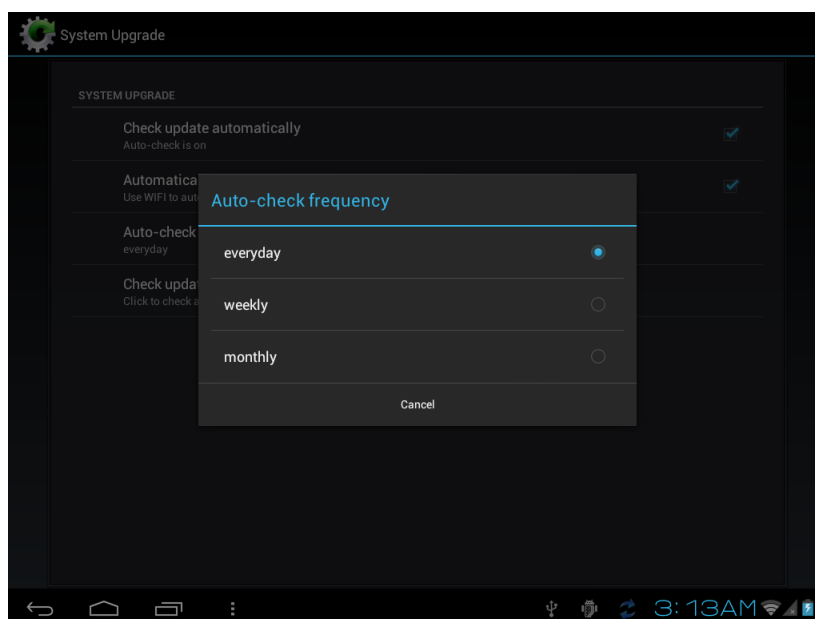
System Upgrade

SYSTEM UPGRADE

Check update automatically
Auto-check is on

Automatica
Use WIFI to aut

Auto-check
everyday

Check updat
Click to check a

Auto-check frequency

everyday

weekly

monthly

Cancel

3:13AM